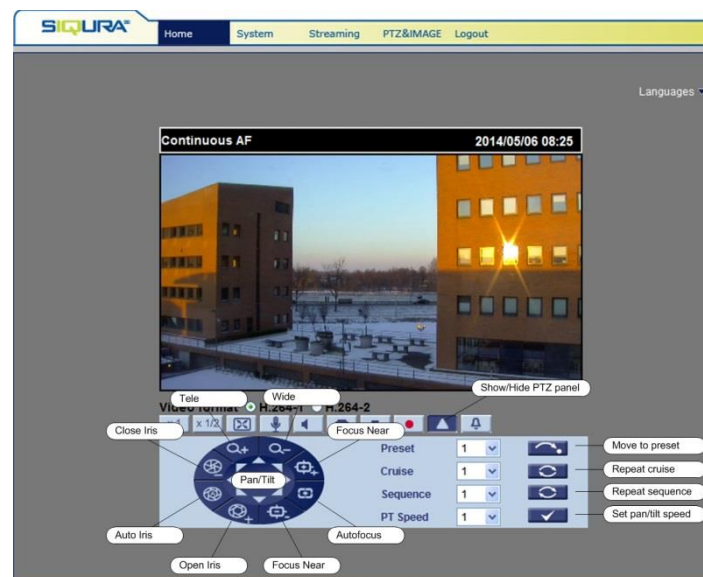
SIQURA

Home System Streaming PTZ&IMAGE Logout

Languages

Continuous AF 2014/05/06 08:25

Tele Wide

Video format H.264-1 H.264-2

Show/Hide PTZ panel

x 1/2

Close Iris

Focus Near

Pan/Tilt

Preset 1

Cruise 1

Sequence 1

PT Speed 1

Move to preset

Repeat cruise

Repeat sequence

Set pan/tilt speed

Auto Iris

Autofocus

Open Iris

Focus Near